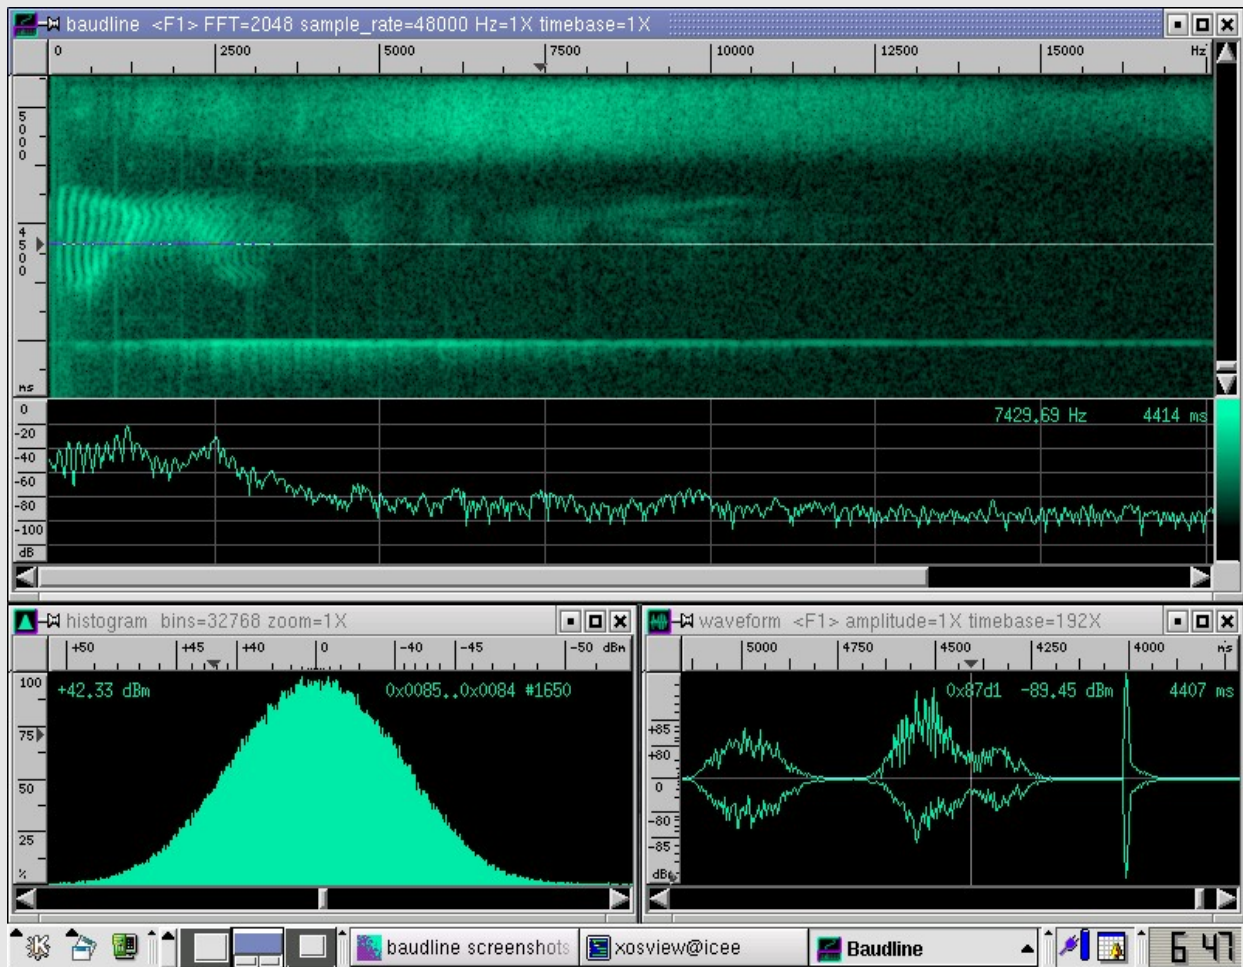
baudline <F1> FFT=2048 sample_rate=48000 Hz=1X timebase=1X

0 2500 5000 7500 10000 12500 15000 Hz

5000

4500

ms

0
-20
-40
-60
-80
-100
dB

7429.69 Hz 4414 ms

histogram bins=32768 zoom=1X

+50 +45 +40 0 -40 -45 -50 dBm

100
75
50
25
%

+42.33 dBm 0x0085..0x0084 #1650

waveform <F1> amplitude=1X timebase=192X

5000 4750 4500 4250 4000 ms

+85
+80
0
-80
-85
dB

0x87d1 -89.45 dBm 4407 ms

baudline screenshots xosview@icee Baudline

6 47